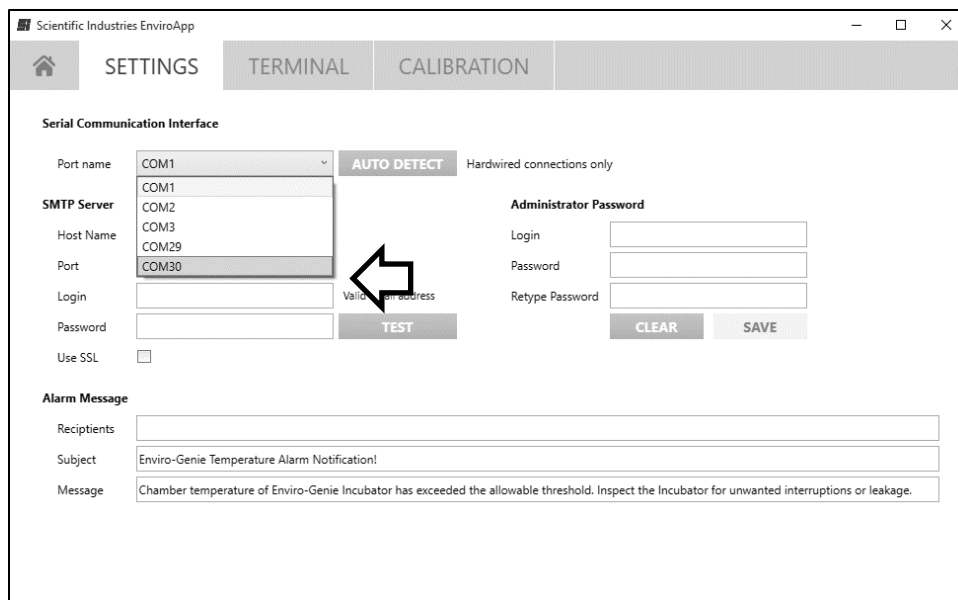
Scientific Industries EnviroApp

SETTINGS TERMINAL CALIBRATION

Serial Communication Interface

Port name COM1 AUTO DETECT Hardwired connections only

COM1
COM2
COM3
COM29
COM30

SMTP Server

Host Name

Port

Login Valid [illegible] address

Password TEST

Use SSL

Administrator Password

Login

Password

Retype Password

CLEAR SAVE

Alarm Message

Reciptients

Subject Enviro-Genie Temperature Alarm Notification!

Message Chamber temperature of Enviro-Genie Incubator has exceeded the allowable threshold. Inspect the Incubator for unwanted interruptions or leakage.